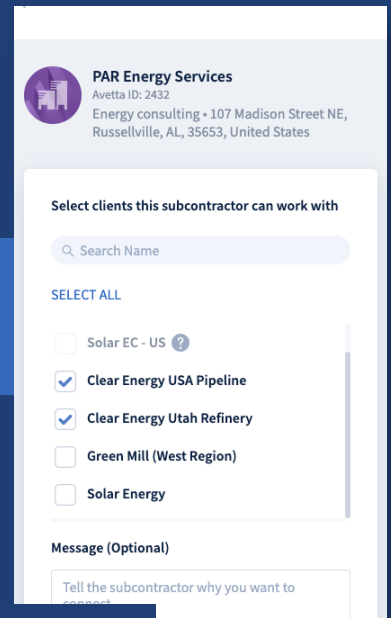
PAR Energy Services
Avetta ID: 2432
Energy consulting • 107 Madison Street NE, Russellville, AL, 35653, United States

Select clients this subcontractor can work with

Search Name

SELECT ALL

Solar EC - US ?

Clear Energy USA Pipeline

Clear Energy Utah Refinery

Green Mill (West Region)

Solar Energy

Message (Optional)

Tell the subcontractor why you want to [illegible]